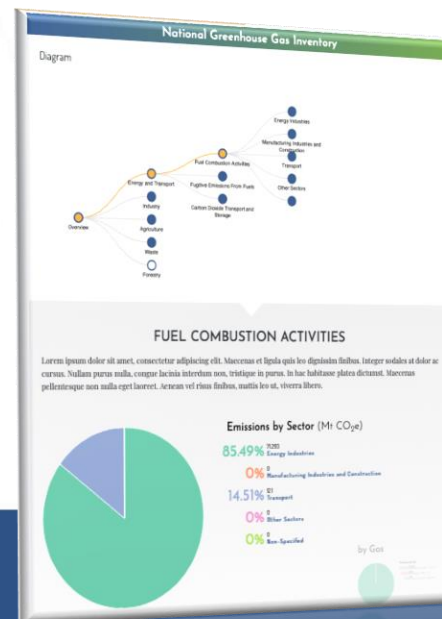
National Greenhouse Gas Inventory

Diagram

Energy Industries
Manufacturing Industries and Construction
Transport
Other Sectors
Fuel Combustion Activities
Fugitive Emissions From Fuels
Carbon Dioxide Transport and Storage
Energy and Transport
Industry
Agriculture
Waste
Forestry
Overview

FUEL COMBUSTION ACTIVITIES

Lorem ipsum dolor sit amet, consectetur adipiscing elit. Maecenas et ligula quis leo dignissim finibus. Integer sodales at dolor ac cursus. Nullam purus nulla, congue lacinia interdum non, tristique in purus. In hac habitasse platea dictumst. Maecenas pellentesque non nulla eget laoreet. Aenean vel risus finibus, mattis leo ut, viverra libero.

Emissions by Sector (Mt $CO_2e$)

85.49% 11283 Energy Industries
0% 0 Manufacturing Industries and Construction
14.51% 121 Transport
0% 0 Other Sectors
0% 0 Non-Specified

by Gas